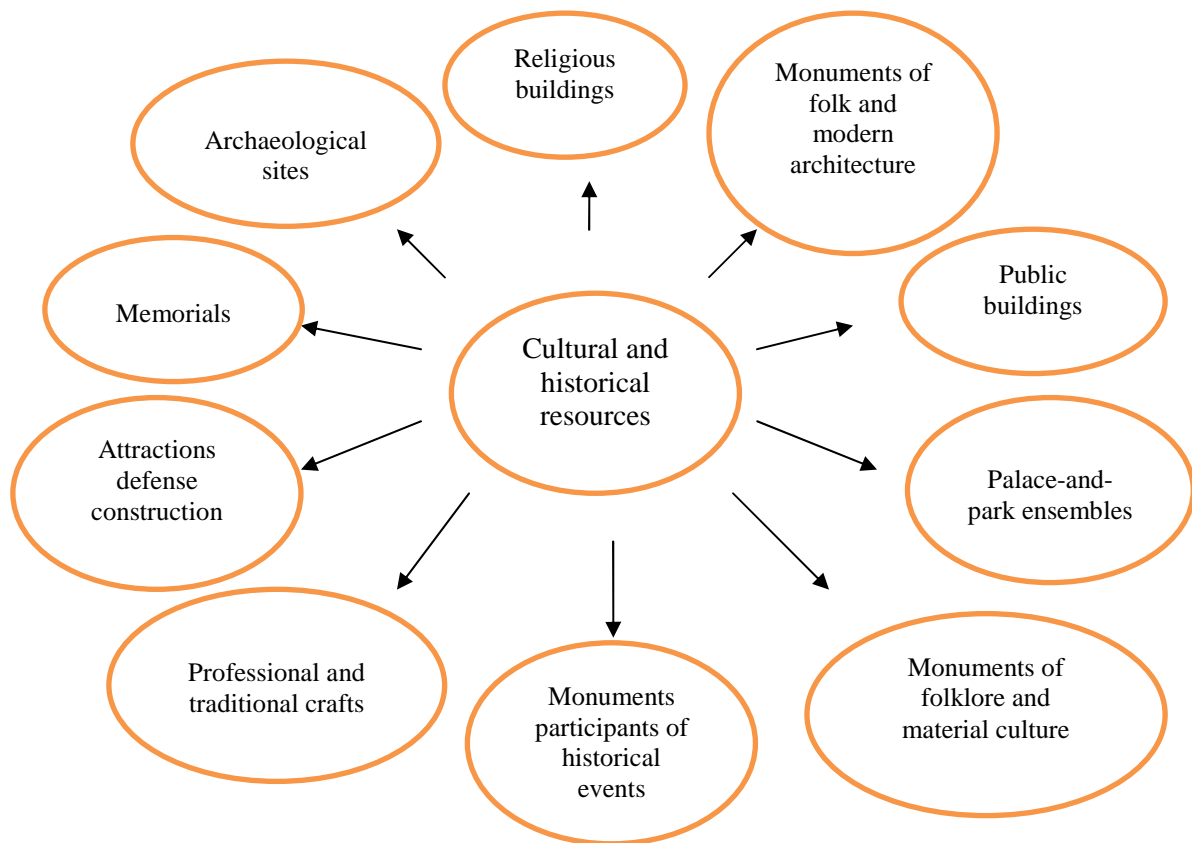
Religious buildings

Monuments of folk and modern architecture

Archaeological sites

Public buildings

Memorials

Cultural and historical resources

Attractions defense construction

Palace-and-park ensembles

Professional and traditional crafts

Monuments participants of historical events

Monuments of folklore and material culture